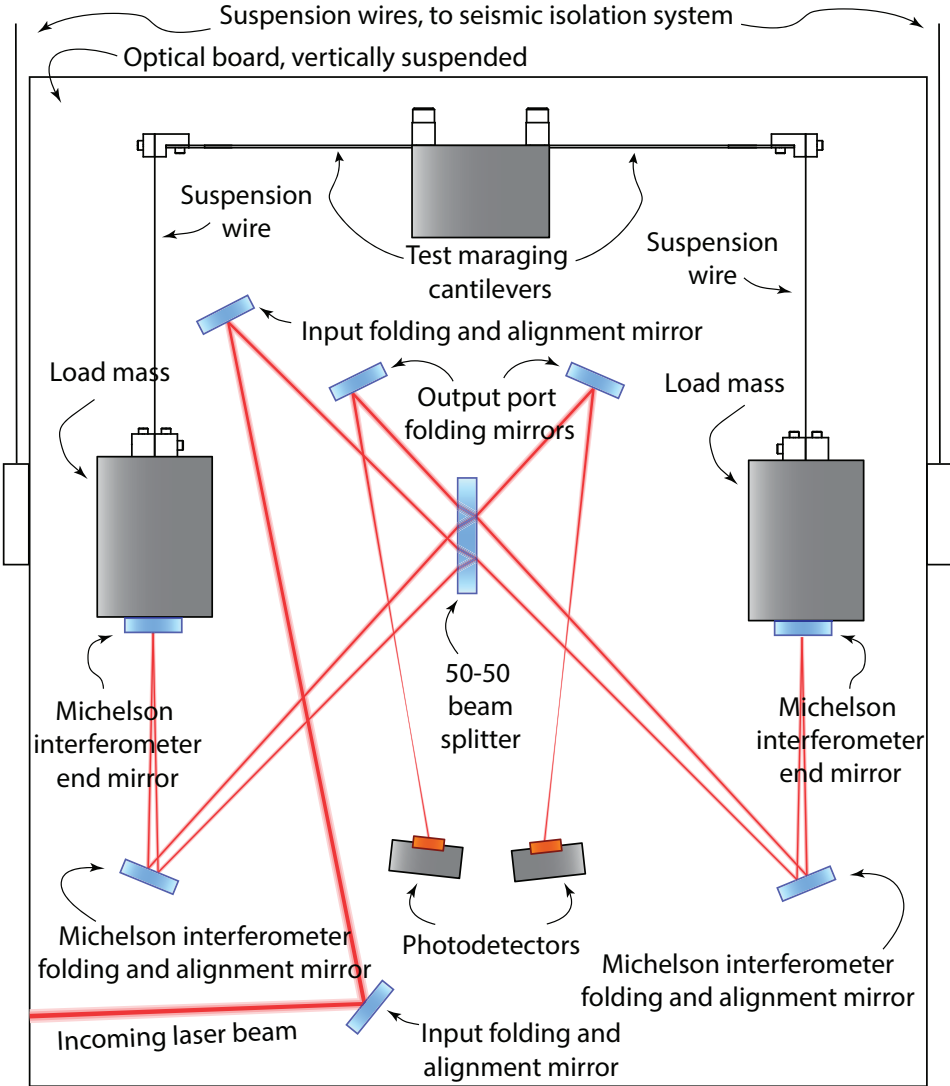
Suspension wires, to seismic isolation system

Optical board, vertically suspended

Suspension wire

Test maraging cantilevers

Suspension wire

Input folding and alignment mirror

Load mass

Output port folding mirrors

Load mass

50-50 beam splitter

Michelson interferometer end mirror

Michelson interferometer end mirror

Photodetectors

Michelson interferometer folding and alignment mirror

Michelson interferometer folding and alignment mirror

Incoming laser beam

Input folding and alignment mirror